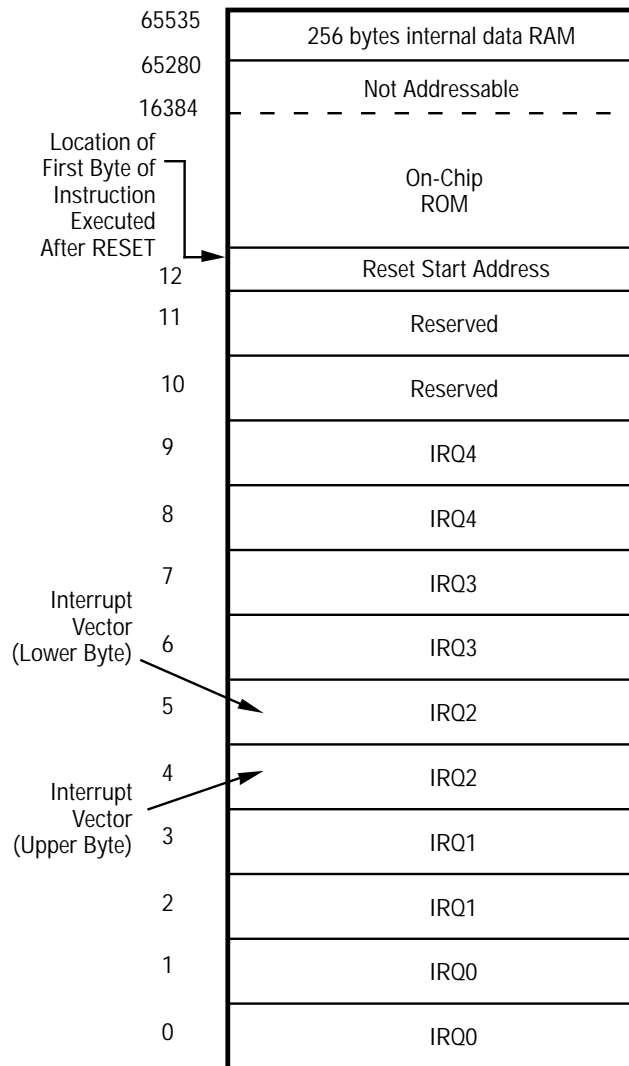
65535
256 bytes internal data RAM
65280
Not Addressable
16384
Location of First Byte of Instruction Executed After RESET
On-Chip ROM
12
Reset Start Address
11
Reserved
10
Reserved
9
IRQ4
8
IRQ4
7
IRQ3
Interrupt Vector (Lower Byte)
6
IRQ3
5
IRQ2
4
IRQ2
Interrupt Vector (Upper Byte)
3
IRQ1
2
IRQ1
1
IRQ0
0
IRQ0